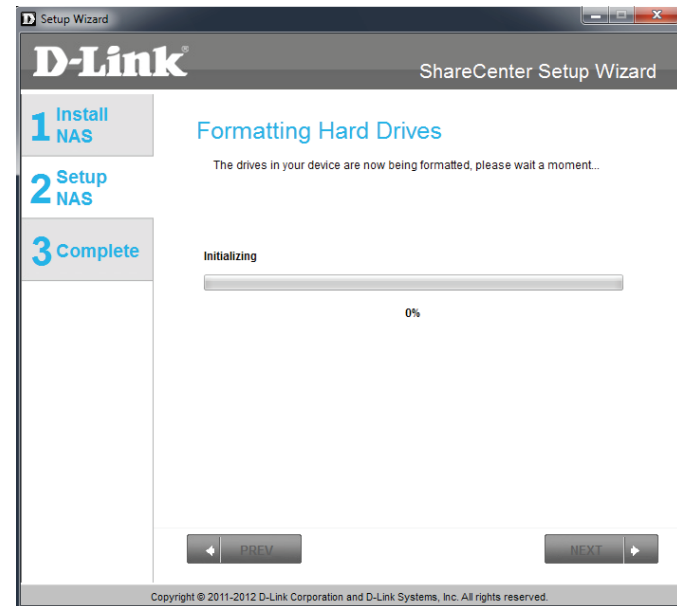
Setup Wizard

D-Link®

ShareCenter Setup Wizard

1 Install NAS

2 Setup NAS

3 Complete

Formatting Hard Drives

The drives in your device are now being formatted, please wait a moment...

Initializing

0%

PREV

NEXT

Copyright © 2011-2012 D-Link Corporation and D-Link Systems, Inc. All rights reserved.